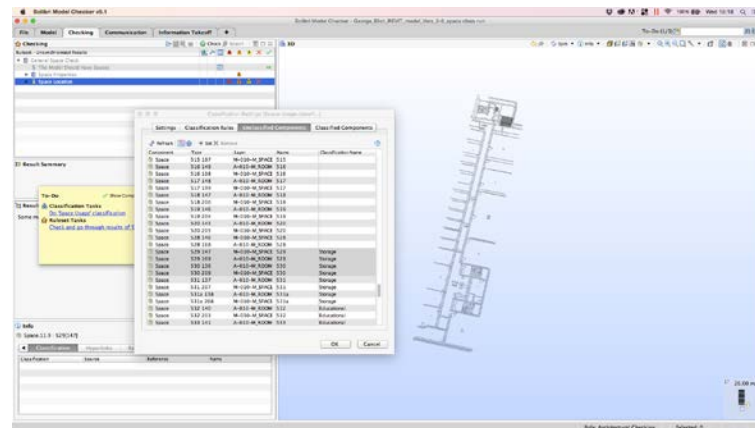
Solibri Model Checker v9.1
File Model Checking Communication Information Takeoff
Checking
Result Summary
To-Do
Classification Tasks
Do 'Space Usage' classification
Ruleset Tasks
Check and go through results of
Info
Space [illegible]
Classification Mapping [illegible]
Settings Classification Rules Unclassified Components Classified Components
Refresh Remove

| Component | Type | Layer | Name | Classification Name |
|---|---|---|---|---|
| Space | 515 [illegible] | M-D30-M_SPACE | 515 | |
| Space | 516 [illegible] | A-B10-M_ROOM | 516 | |
| Space | 516 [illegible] | M-D30-M_SPACE | 516 | |
| Space | 517 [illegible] | M-D30-M_SPACE | 517 | |
| Space | 517 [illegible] | M-D30-M_SPACE | 517 | |
| Space | 518 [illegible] | M-D30-M_SPACE | 518 | |
| Space | 518 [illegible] | A-B10-M_ROOM | 518 | |
| Space | 519 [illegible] | M-D30-M_SPACE | 519 | |
| Space | 519 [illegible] | M-D30-M_SPACE | 519 | |
| Space | 520 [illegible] | A-B10-M_ROOM | 520 | |
| Space | 520 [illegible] | M-D30-M_SPACE | 520 | |
| Space | 528 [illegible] | M-D30-M_SPACE | 528 | |
| Space | 528 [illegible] | A-B10-M_ROOM | 528 | |
| Space | 529 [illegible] | M-D30-M_SPACE | 529 | Storage |
| Space | 529 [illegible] | A-B10-M_ROOM | 529 | Storage |
| Space | 530 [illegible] | M-D30-M_SPACE | 530 | Storage |
| Space | 530 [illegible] | M-D30-M_SPACE | 530 | Storage |
| Space | 531 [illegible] | A-B10-M_ROOM | 531 | Storage |
| Space | 531 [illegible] | M-D30-M_SPACE | 531 | Storage |
| Space | 531a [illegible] | A-B10-M_ROOM | 531a | Storage |
| Space | 531a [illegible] | M-D30-M_SPACE | 531a | Storage |
| Space | 532 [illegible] | A-B10-M_ROOM | 532 | Educational |
| Space | 532 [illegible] | M-D30-M_SPACE | 532 | Educational |
| Space | 533 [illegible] | M-D30-M_SPACE | 533 | Educational |
| Space | 533 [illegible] | A-B10-M_ROOM | 533 | Educational |

OK Cancel
Classification Source Reference Name
3D
To-Do (1/3)